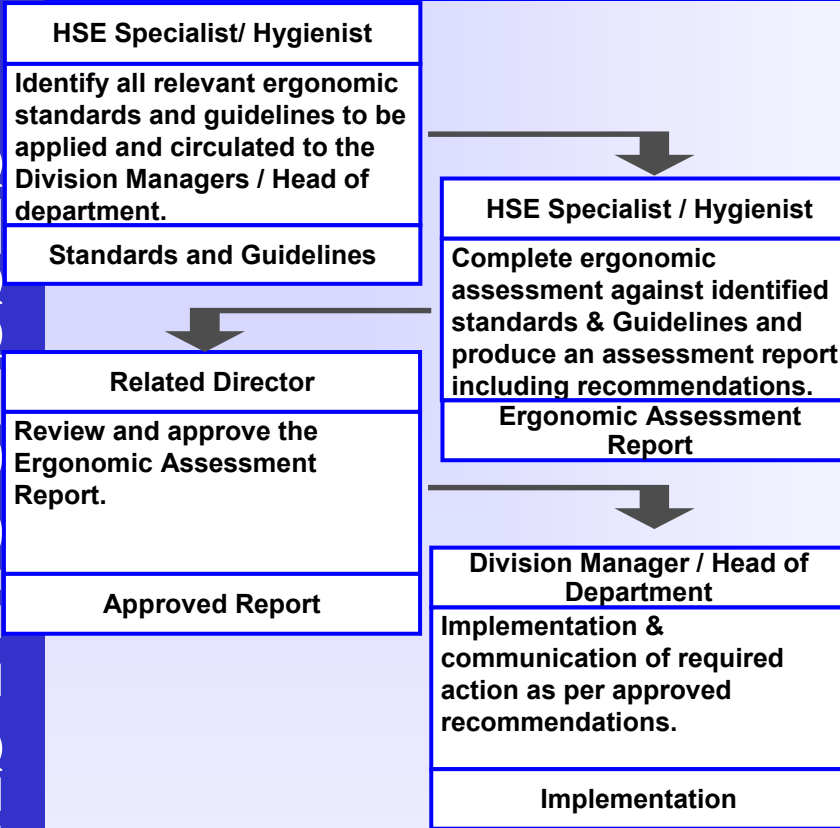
HSE Specialist/ Hygienist

Identify all relevant ergonomic standards and guidelines to be applied and circulated to the Division Managers / Head of department.

Standards and Guidelines

HSE Specialist / Hygienist

Complete ergonomic assessment against identified standards & Guidelines and produce an assessment report including recommendations.

Ergonomic Assessment Report

Related Director

Review and approve the Ergonomic Assessment Report.

Approved Report

Division Manager / Head of Department

Implementation & communication of required action as per approved recommendations.

Implementation